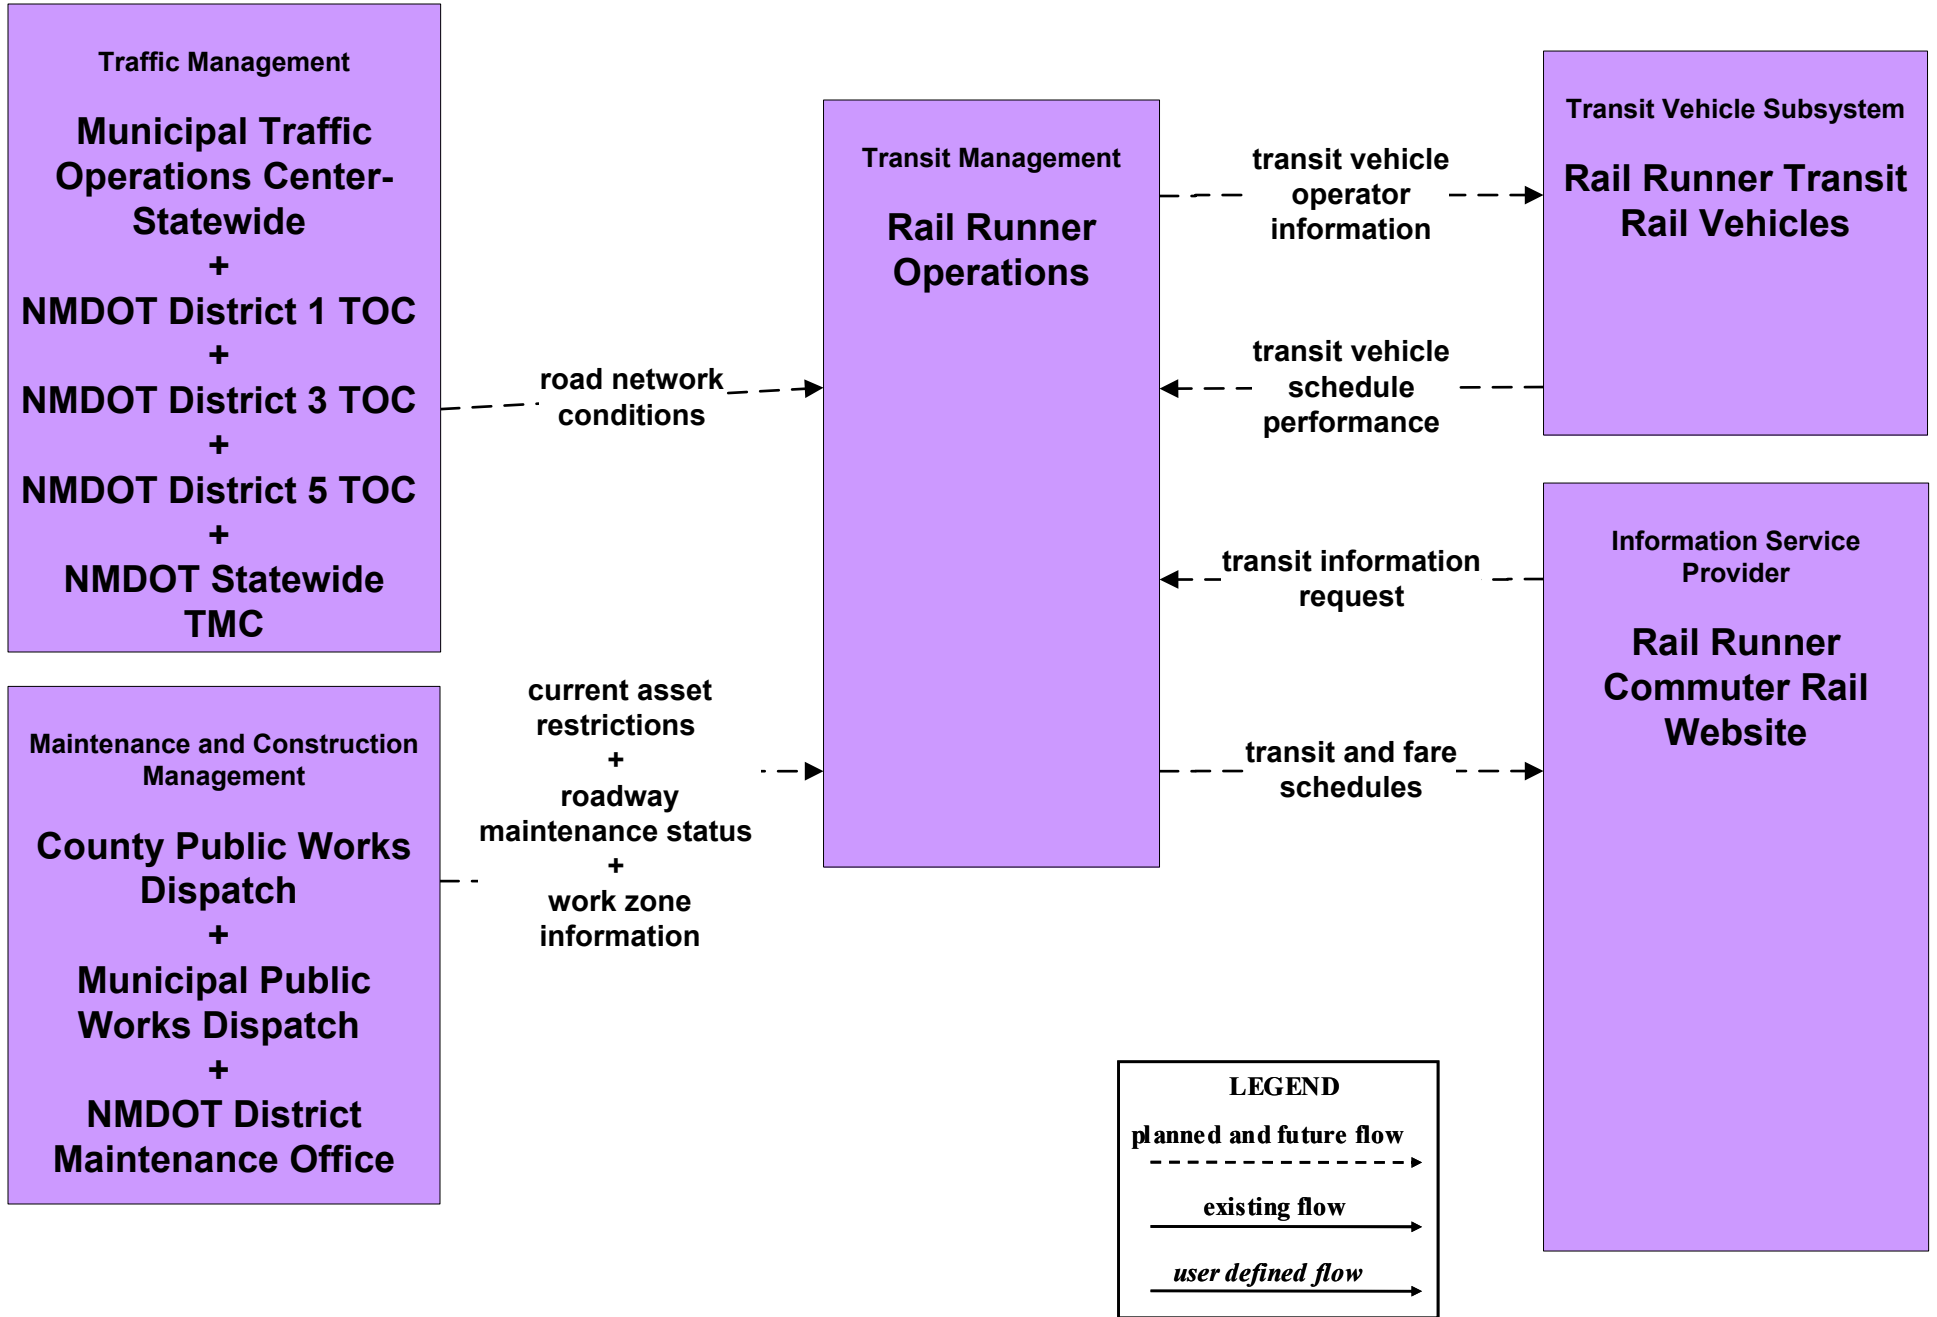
Traffic Management

Municipal Traffic Operations Center-Statewide
+
NMDOT District 1 TOC
+
NMDOT District 3 TOC
+
NMDOT District 5 TOC
+
NMDOT Statewide TMC

Maintenance and Construction Management

County Public Works Dispatch
+
Municipal Public Works Dispatch
+
NMDOT District Maintenance Office

road network conditions

current asset restrictions
+
roadway maintenance status
+
work zone information

Transit Management

Rail Runner Operations

transit vehicle operator information

transit vehicle schedule performance

transit information request

transit and fare schedules

Transit Vehicle Subsystem

Rail Runner Transit Rail Vehicles

Information Service Provider

Rail Runner Commuter Rail Website

LEGEND
planned and future flow
existing flow
user defined flow